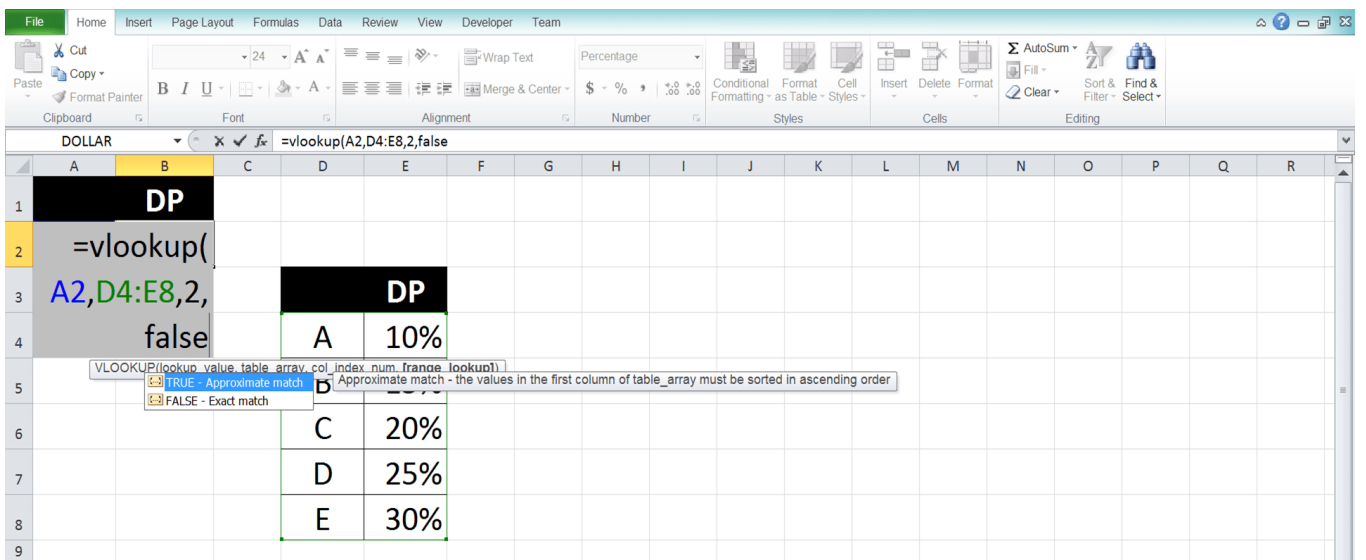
File Home Insert Page Layout Formulas Data Review View Developer Team

Paste Cut Copy Format Painter Clipboard
24 B I U Font
Wrap Text Merge & Center Alignment
Percentage $ % , .0 .00 Number
Conditional Formatting Format as Table Cell Styles Styles
Insert Delete Format Cells
Σ AutoSum Fill Clear Sort & Filter Find & Select Editing

DOLLAR =vlookup(A2,D4:E8,2,false

| | A | B | C | D | E | F | G | H | I | J | K | L | M | N | O | P | Q | R |
|---|---|---|---|---|---|---|---|---|---|---|---|---|---|---|---|---|---|---|
| 1 | | DP | | | | | | | | | | | | | | | | |
| 2 | =vlookup( | | | | | | | | | | | | | | | | | |
| 3 | A2,D4:E8,2, | | | | DP | | | | | | | | | | | | | |
| 4 | false | | | A | 10% | | | | | | | | | | | | | |
| 5 | | | | B | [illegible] | | | | | | | | | | | | | |
| 6 | | | | C | 20% | | | | | | | | | | | | | |
| 7 | | | | D | 25% | | | | | | | | | | | | | |
| 8 | | | | E | 30% | | | | | | | | | | | | | |
| 9 | | | | | | | | | | | | | | | | | | |

VLOOKUP(lookup_value, table_array, col_index_num, [range_lookup])
TRUE - Approximate match
FALSE - Exact match
Approximate match - the values in the first column of table_array must be sorted in ascending order